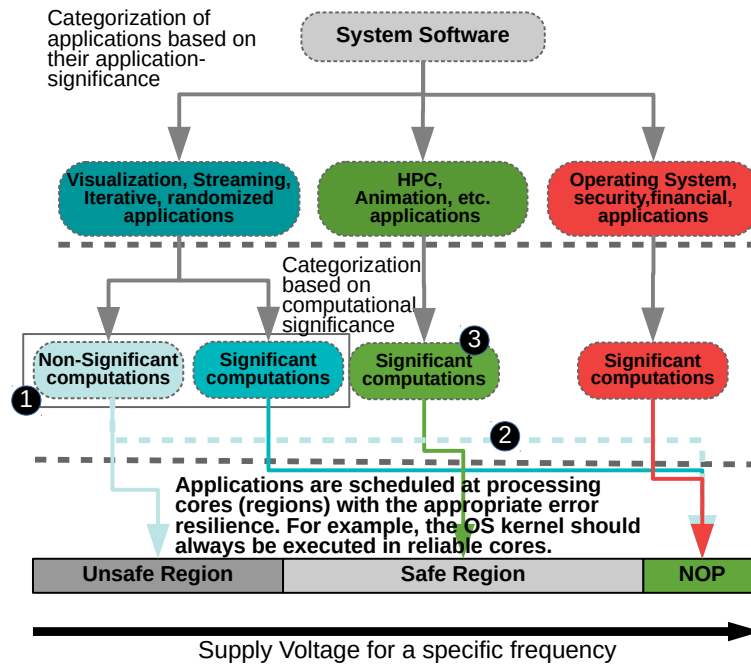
Categorization of applications based on their application-significance

System Software

Visualization, Streaming, Iterative, randomized applications

HPC, Animation, etc. applications

Operating System, security,financial, applications

Categorization based on computational significance

Non-Significant computations

Significant computations

3

Significant computations

Significant computations

1

2

Applications are scheduled at processing cores (regions) with the appropriate error resilience. For example, the OS kernel should always be executed in reliable cores.

| Unsafe Region | Safe Region | NOP |
|---|---|---|

Supply Voltage for a specific frequency